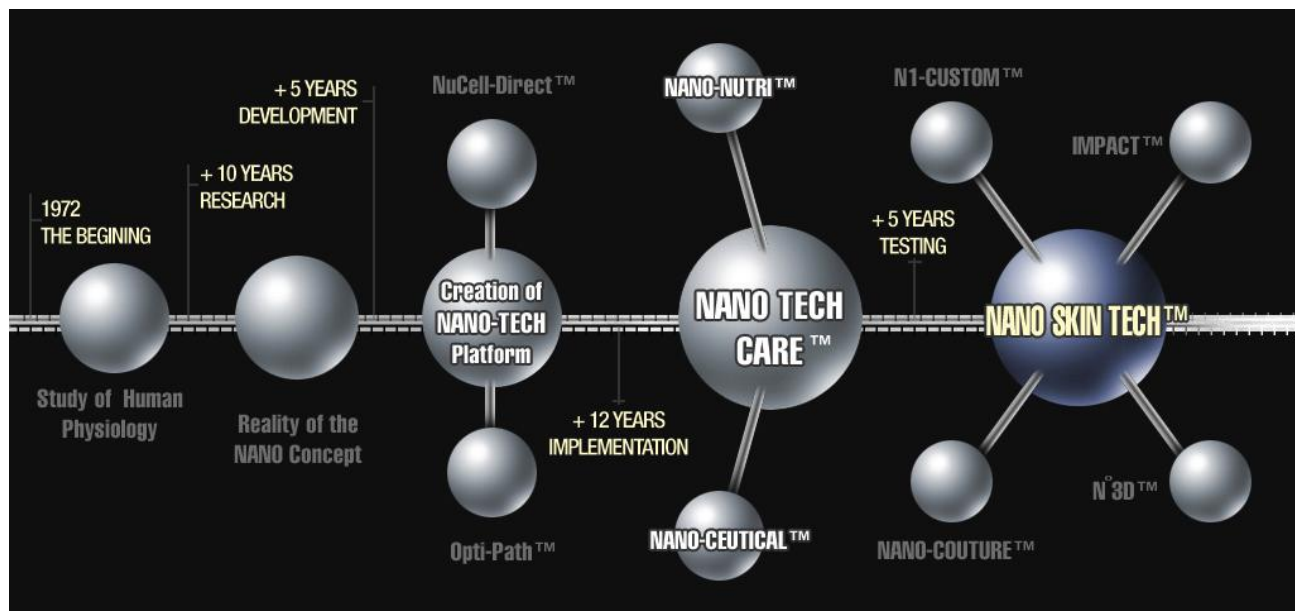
1972
THE BEGINING

Study of Human Physiology

+ 10 YEARS
RESEARCH

Reality of the NANO Concept

+ 5 YEARS
DEVELOPMENT

NuCell-Direct™

Creation of NANO-TECH Platform

Opti-Path™

+ 12 YEARS
IMPLEMENTATION

NANO-NUTRI™

NANO TECH CARE™

NANO-CEUTICAL™

+ 5 YEARS
TESTING

N1-CUSTOM™

IMPACT™

NANO SKIN TECH™

N°3D™

NANO-COUTURE™